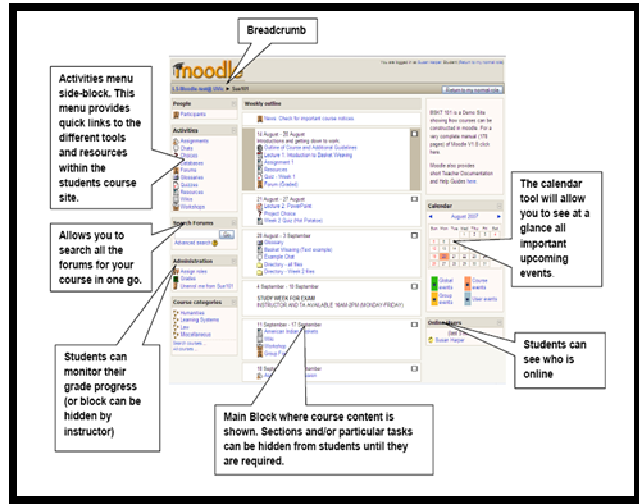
Breadcrumb

Activities menu side-block. This menu provides quick links to the different tools and resources within the students course site.

Allows you to search all the forums for your course in one go.

Students can monitor their grade progress (or block can be hidden by instructor)

Main Block where course content is shown. Sections and/or particular tasks can be hidden from students until they are required.

The calendar tool will allow you to see at a glance all important upcoming events.

Students can see who is online

moodle

People

Participants

Activities

Assignments
Chats
Choices
Databases
Forums
Glossaries
Quizzes
Resources
Wikis
Workshops

Search forums

Go

Advanced search

Administration

Grades

Course categories

Weekly outline

News: Check for important course notices

Calendar

August 2007

Online Users

Susan Harper

Returning to my normal role